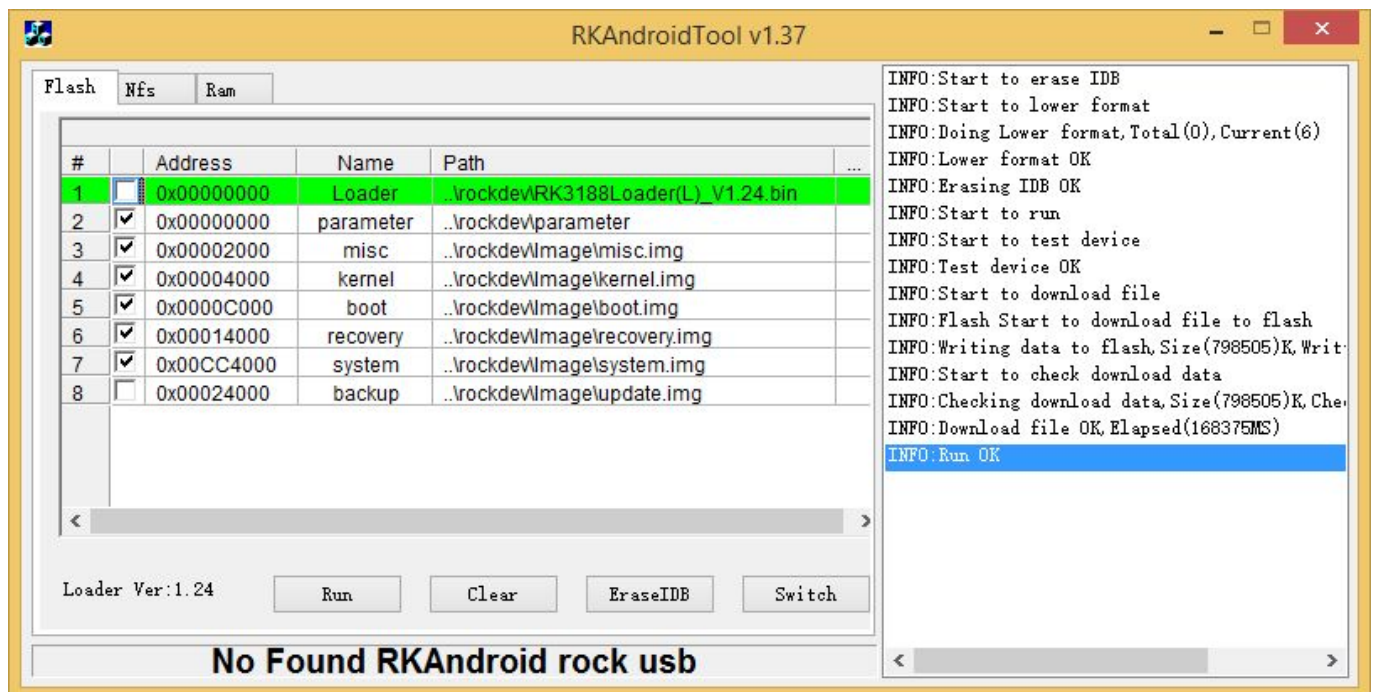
RKAndroidTool v1.37

Flash | Nfs | Ram

| # | | Address | Name | Path | ... |
|---|---|---|---|---|---|
| 1 | ☐ | 0x00000000 | Loader | ..\rockdev\RK3188Loader(L)_V1.24.bin | |
| 2 | ☑ | 0x00000000 | parameter | ..\rockdev\parameter | |
| 3 | ☑ | 0x00002000 | misc | ..\rockdev\Image\misc.img | |
| 4 | ☑ | 0x00004000 | kernel | ..\rockdev\Image\kernel.img | |
| 5 | ☑ | 0x0000C000 | boot | ..\rockdev\Image\boot.img | |
| 6 | ☑ | 0x00014000 | recovery | ..\rockdev\Image\recovery.img | |
| 7 | ☑ | 0x00CC4000 | system | ..\rockdev\Image\system.img | |
| 8 | ☐ | 0x00024000 | backup | ..\rockdev\Image\update.img | |

Loader Ver:1.24

Run Clear EraseIDB Switch

No Found RKAndroid rock usb

INFO:Start to erase IDB
INFO:Start to lower format
INFO:Doing Lower format,Total(0),Current(6)
INFO:Lower format OK
INFO:Erasing IDB OK
INFO:Start to run
INFO:Start to test device
INFO:Test device OK
INFO:Start to download file
INFO:Flash Start to download file to flash
INFO:Writing data to flash,Size(798505)K,Writ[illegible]
INFO:Start to check download data
INFO:Checking download data,Size(798505)K,Che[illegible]
INFO:Download file OK,Elapsed(168375MS)
INFO:Run OK